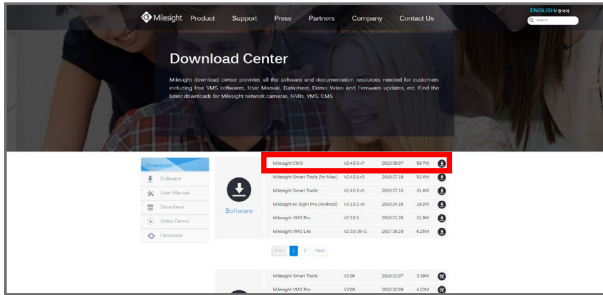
Milesight Product Support Press Partners Company Contact Us

ENGLISH | 한국어

Search

Download Center

Milesight download center provides all the software and documentation resources needed for customers including free VMS softwares, User Manual, Datasheet, Demo Video and Firmware updates, etc. Find the latest downloads for Milesight network cameras, NVRs, VMS, CMS.

Download

Software

User Manual

Datasheet

Video Demo

Firmware

Software

| | | | |
|---|---|---|---|
| Milesight CMS | V2.4.0.0-r7 | 2018.09.07 | 58.7M |
| Milesight Smart Tools (for Mac) | V2.4.0.0-r3 | 2018.07.18 | 52.6M |
| Milesight Smart Tools | V2.4.0.0-r3 | 2018.07.18 | 31.8M |
| Milesight M-Sight Pro (Android) | V1.0.2-r9 | 2018.04.18 | 18.2M |
| Milesight VMS Pro | V2.0.1 | 2018.01.28 | 21.9M |
| Milesight VMS Lite | V2.0.38-r1 | 2017.06.28 | 6.25M |

Prev 1 2 Next

| | | | |
|---|---|---|---|
| Milesight Smart Tools | V2.06 | 2018.01.07 | 3.39M |
| Milesight VMS Pro | V2.08 | 2018.02.08 | 4.23M |